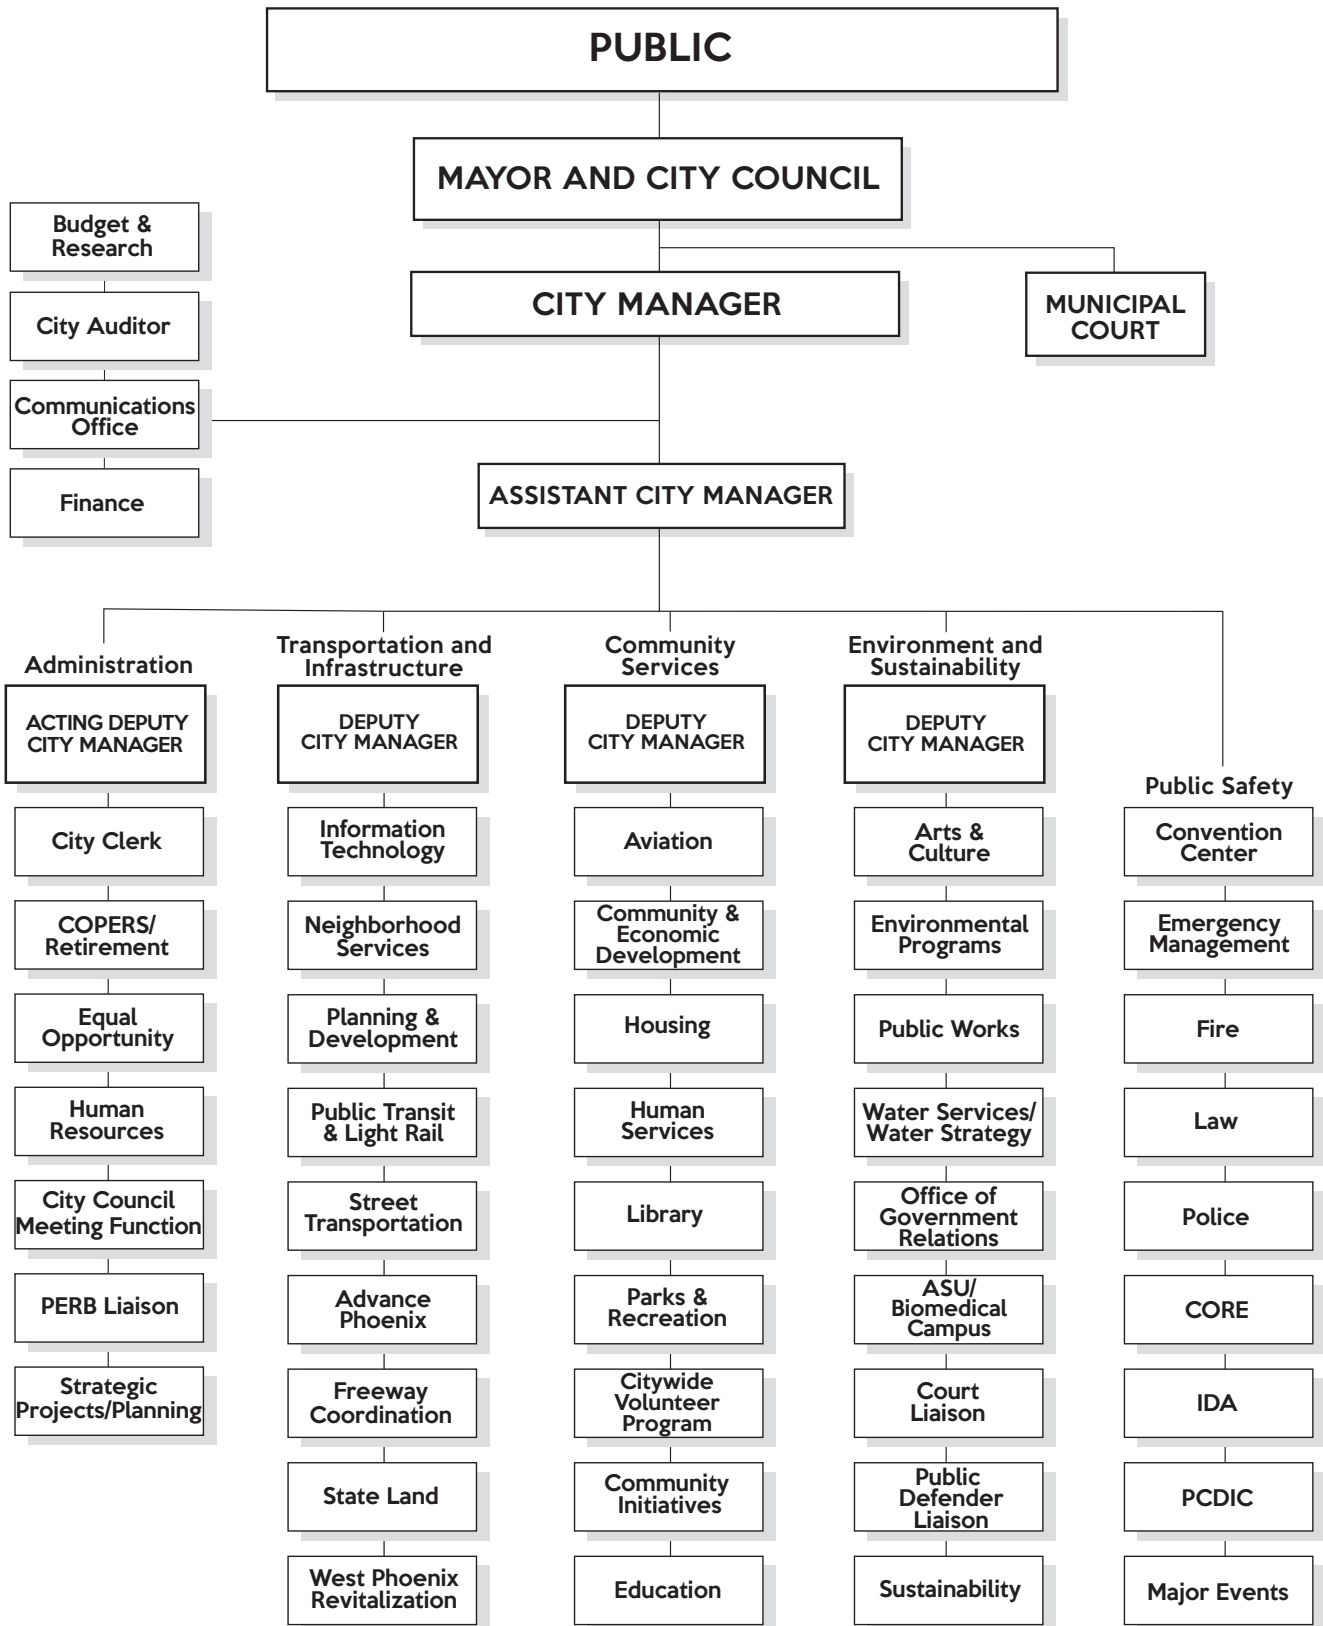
PUBLIC

MAYOR AND CITY COUNCIL

Budget & Research

City Auditor

Communications Office

Finance

CITY MANAGER

MUNICIPAL COURT

ASSISTANT CITY MANAGER

Administration

ACTING DEPUTY CITY MANAGER

City Clerk

COPERS/ Retirement

Equal Opportunity

Human Resources

City Council Meeting Function

PERB Liaison

Strategic Projects/Planning

Transportation and Infrastructure

DEPUTY CITY MANAGER

Information Technology

Neighborhood Services

Planning & Development

Public Transit & Light Rail

Street Transportation

Advance Phoenix

Freeway Coordination

State Land

West Phoenix Revitalization

Community Services

DEPUTY CITY MANAGER

Aviation

Community & Economic Development

Housing

Human Services

Library

Parks & Recreation

Citywide Volunteer Program

Community Initiatives

Education

Environment and Sustainability

DEPUTY CITY MANAGER

Arts & Culture

Environmental Programs

Public Works

Water Services/ Water Strategy

Office of Government Relations

ASU/ Biomedical Campus

Court Liaison

Public Defender Liaison

Sustainability

Public Safety

Convention Center

Emergency Management

Fire

Law

Police

CORE

IDA

PCDIC

Major Events